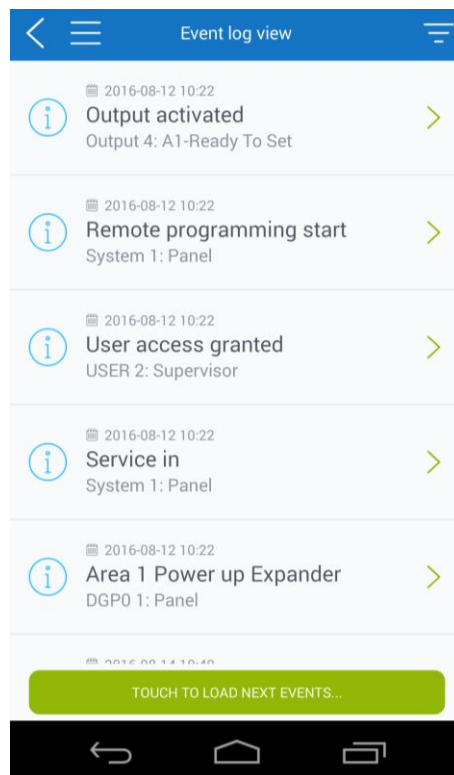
Event log view

2016-08-12 10:22
Output activated
Output 4: A1-Ready To Set

2016-08-12 10:22
Remote programming start
System 1: Panel

2016-08-12 10:22
User access granted
USER 2: Supervisor

2016-08-12 10:22
Service in
System 1: Panel

2016-08-12 10:22
Area 1 Power up Expander
DGP0 1: Panel

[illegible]

TOUCH TO LOAD NEXT EVENTS...